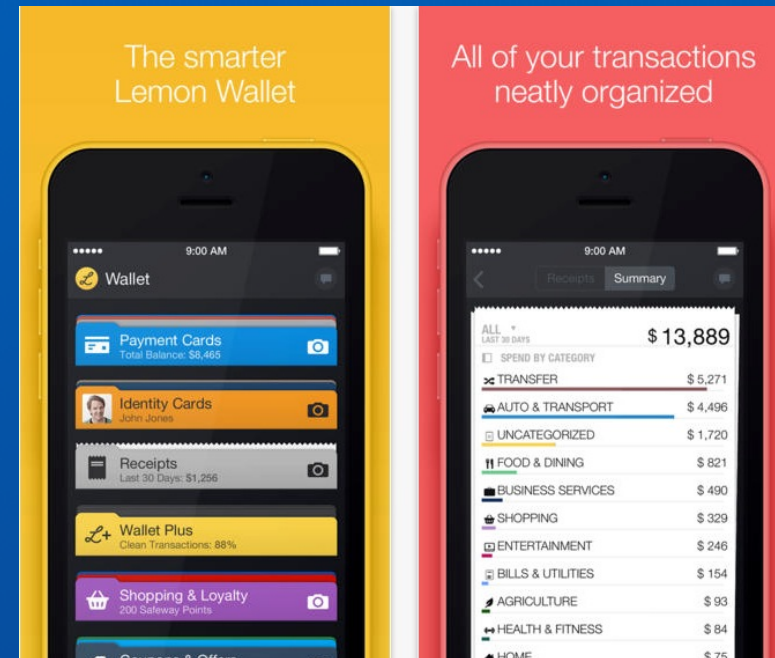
The smarter Lemon Wallet

••••• 9:00 AM

Wallet

Payment Cards
Total Balance: $8,465

Identity Cards
John Jones

Receipts
Last 30 Days: $1,256

Wallet Plus
Clean Transactions: 88%

Shopping & Loyalty
200 Safeway Points

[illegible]

All of your transactions neatly organized

••••• 9:00 AM

Receipts Summary

ALL
LAST 30 DAYS

$13,889

SPEND BY CATEGORY

| | |
|---|---|
| TRANSFER | $ 5,271 |
| AUTO & TRANSPORT | $ 4,496 |
| UNCATEGORIZED | $ 1,720 |
| FOOD & DINING | $ 821 |
| BUSINESS SERVICES | $ 490 |
| SHOPPING | $ 329 |
| ENTERTAINMENT | $ 246 |
| BILLS & UTILITIES | $ 154 |
| AGRICULTURE | $ 93 |
| HEALTH & FITNESS | $ 84 |
| HOME | $ 75 |